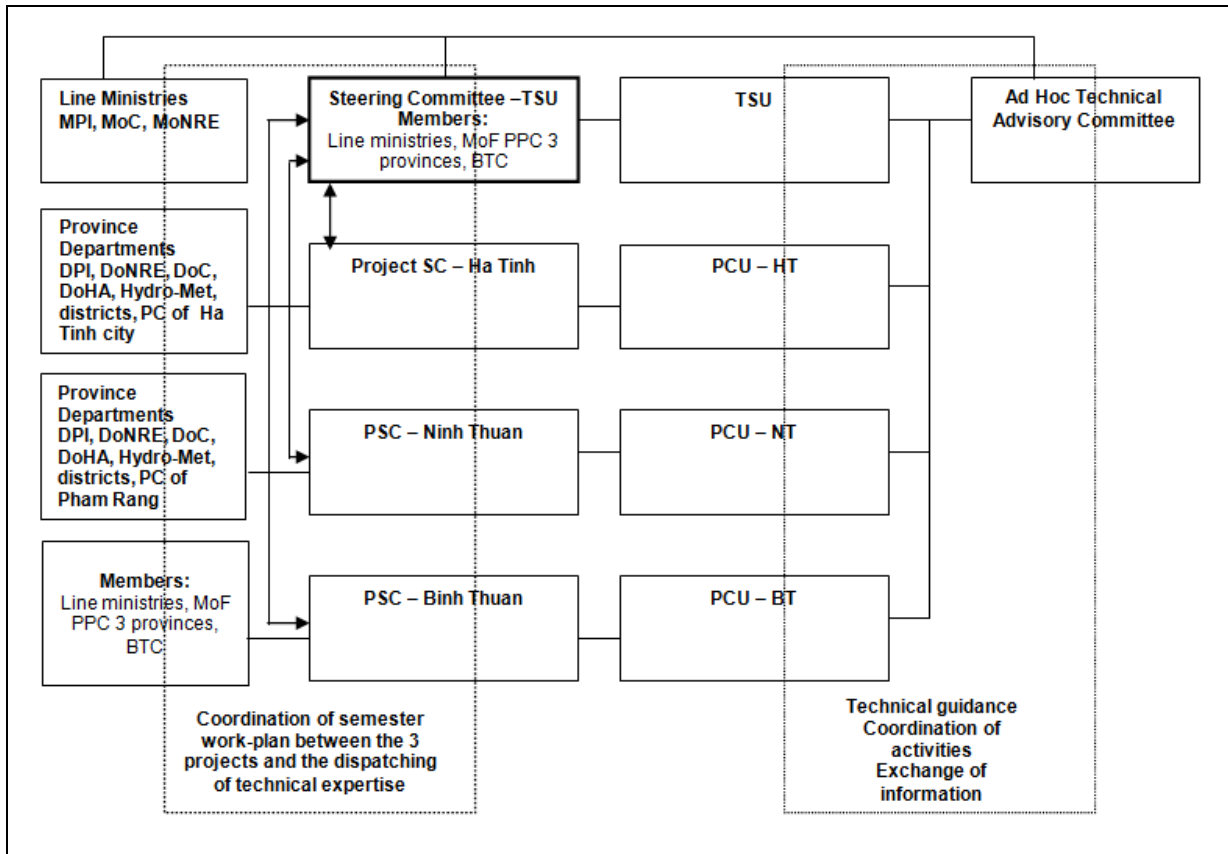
Line Ministries
MPI, MoC, MoNRE

Steering Committee –TSU
Members:
Line ministries, MoF PPC 3 provinces, BTC

TSU

Ad Hoc Technical Advisory Committee

Province Departments
DPI, DoNRE, DoC, DoHA, Hydro-Met, districts, PC of Ha Tinh city

Project SC – Ha Tinh

PCU – HT

Province Departments
DPI, DoNRE, DoC, DoHA, Hydro-Met, districts, PC of Pham Rang

PSC – Ninh Thuan

PCU – NT

Members:
Line ministries, MoF PPC 3 provinces, BTC

PSC – Binh Thuan

PCU – BT

Coordination of semester work-plan between the 3 projects and the dispatching of technical expertise

Technical guidance
Coordination of activities
Exchange of information